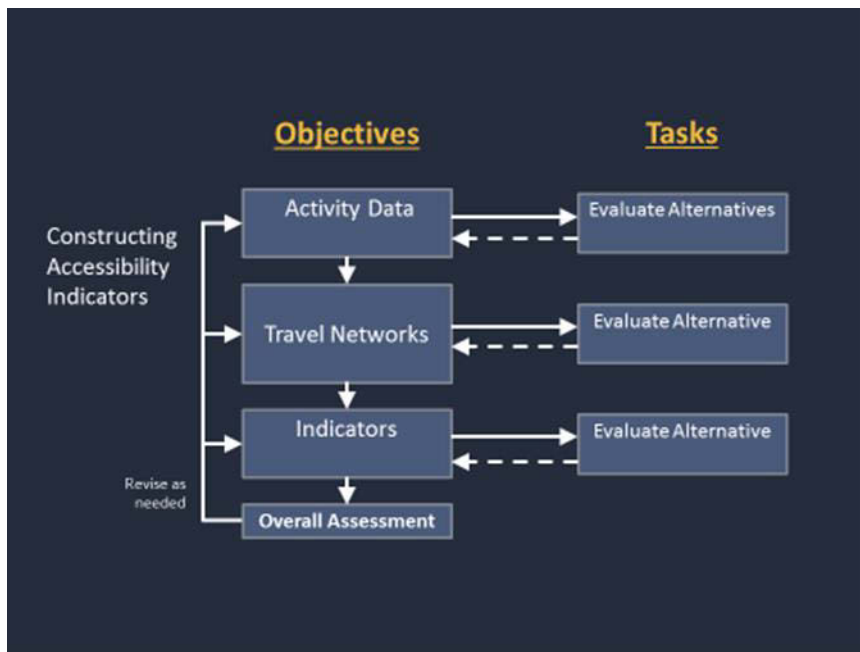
Objectives

Tasks

Constructing Accessibility Indicators

Activity Data

Evaluate Alternatives

Travel Networks

Evaluate Alternative

Indicators

Evaluate Alternative

Revise as needed

Overall Assessment